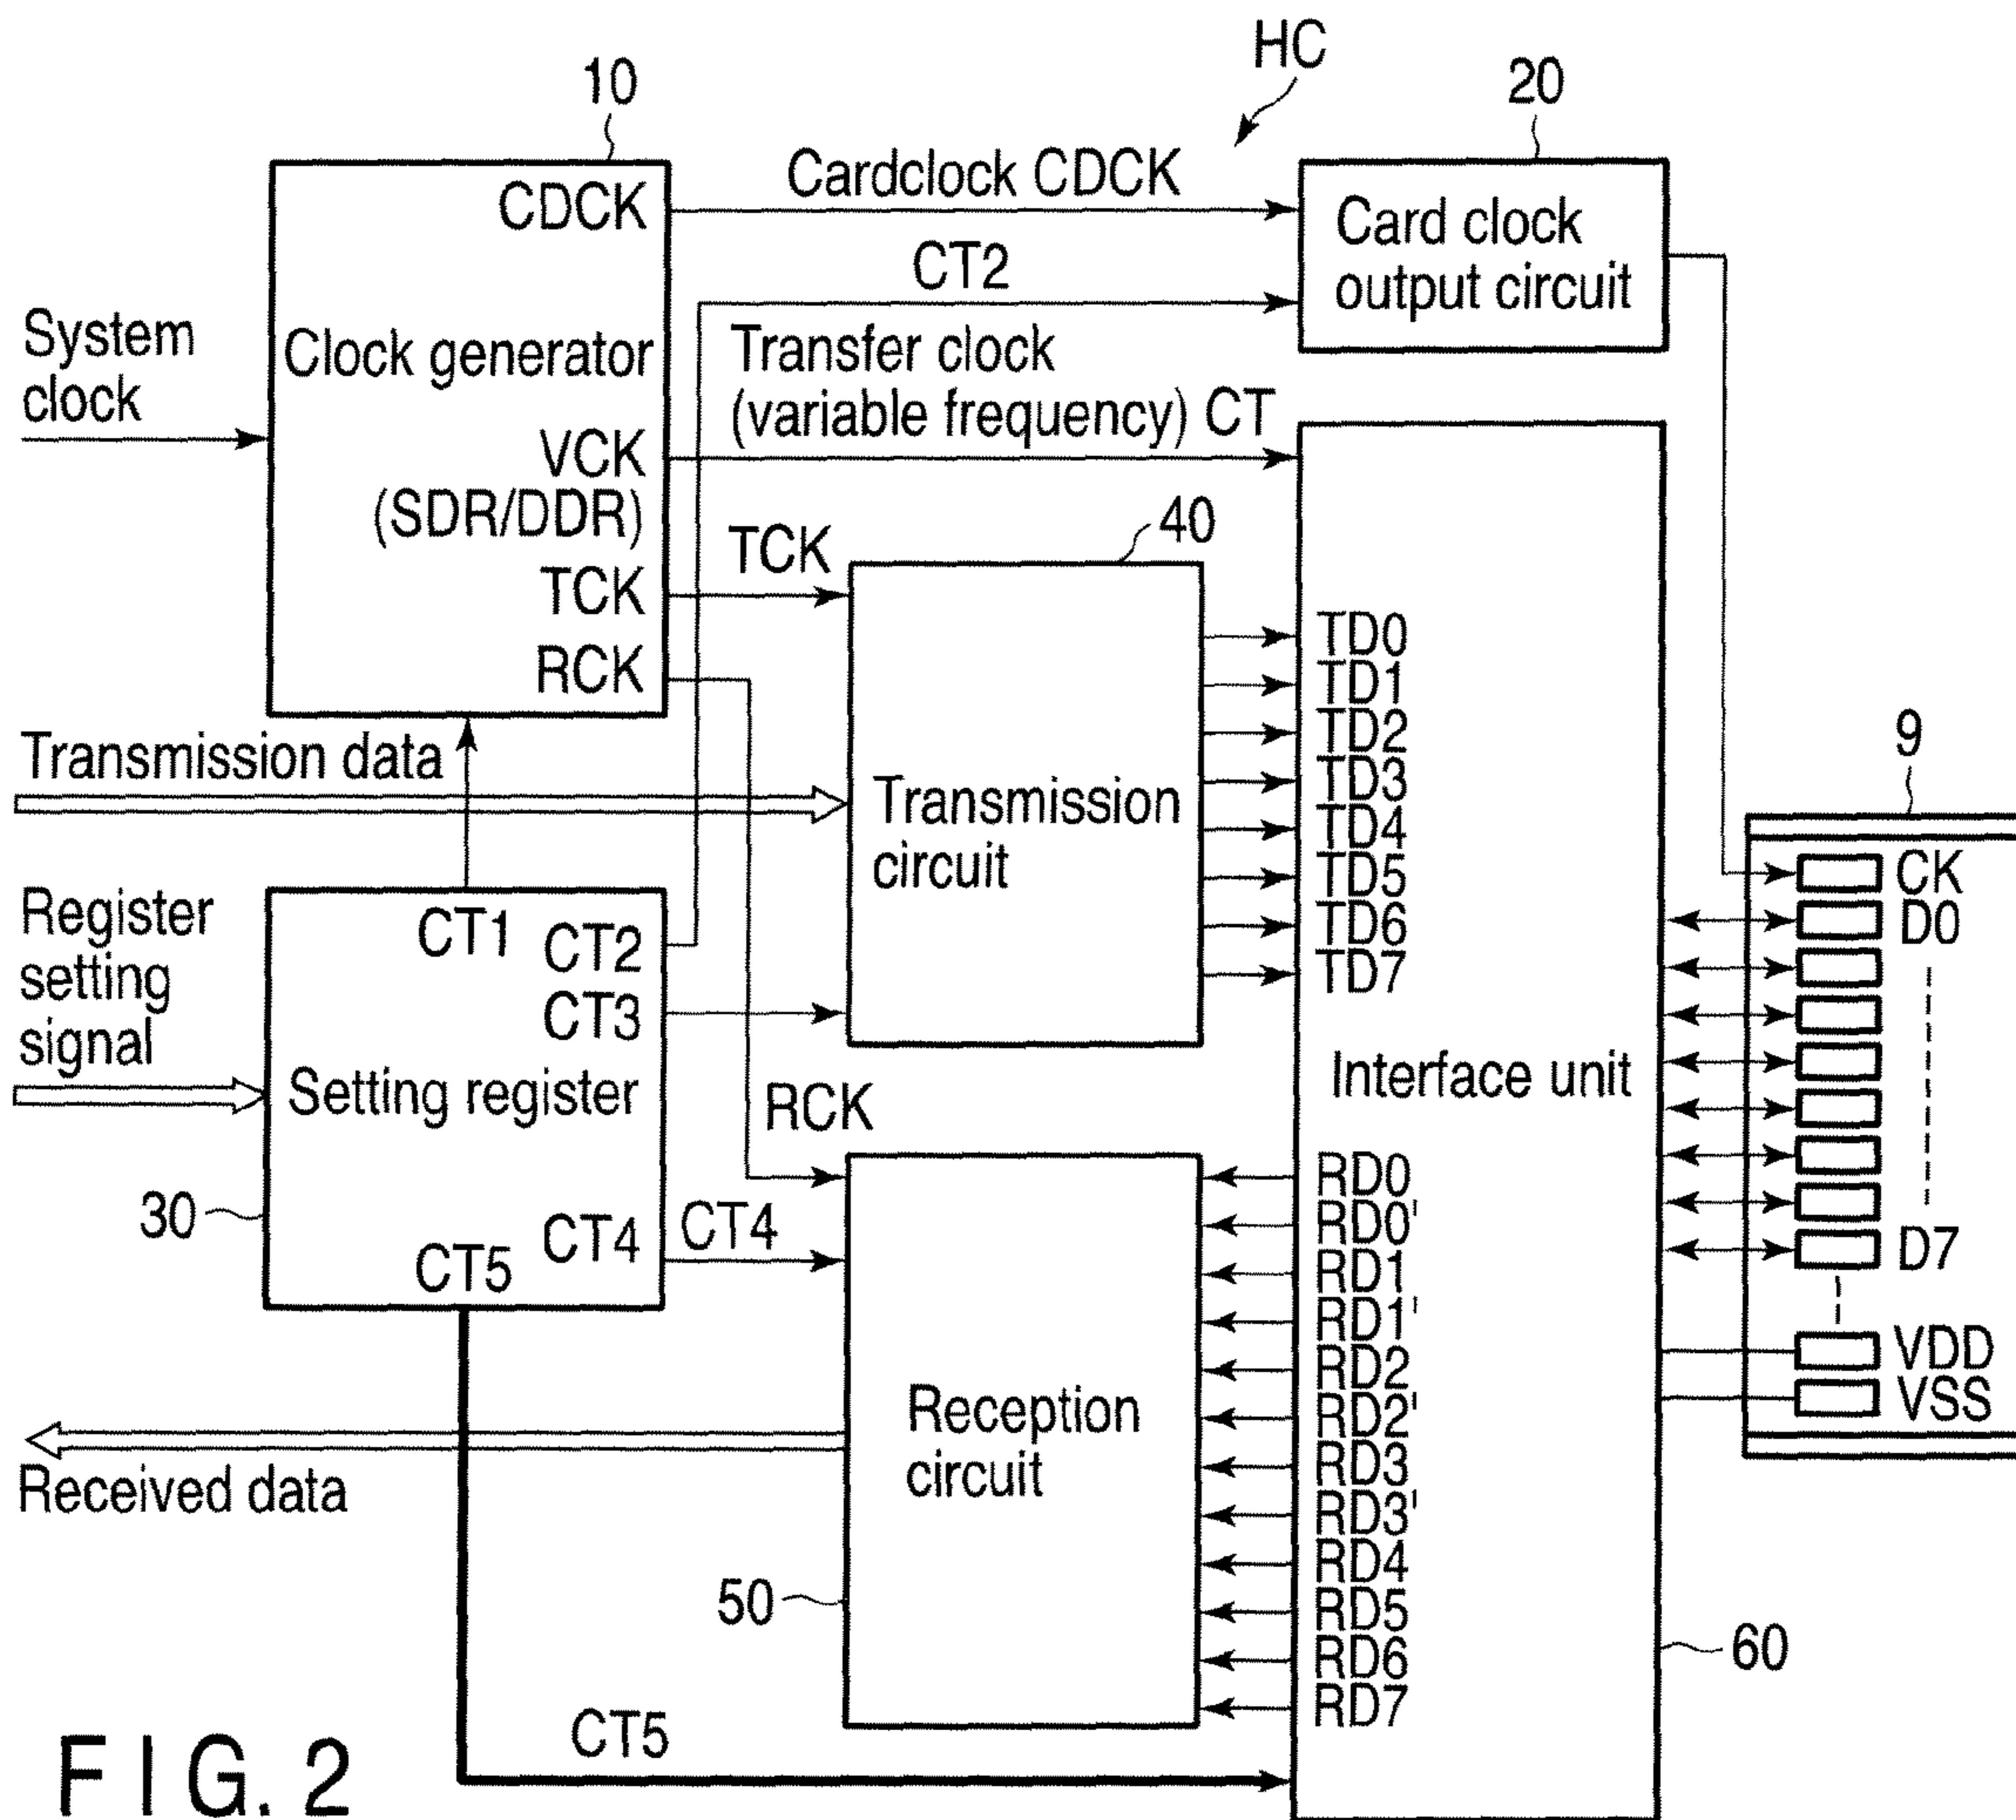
HC

10

20

Cardclock CDCK

CDCK

Card clock output circuit

CT2

System clock

Clock generator

Transfer clock (variable frequency) CT

VCK (SDR/DDR)

TCK

40

TCK

RCK

TD0
TD1
TD2
TD3
TD4
TD5
TD6
TD7

9

Transmission data

Transmission circuit

CK
D0

Register setting signal

CT1

CT2

CT3

Setting register

Interface unit

RCK

30

CT4

CT4

CT5

D7

RD0
RD0'
RD1
RD1'
RD2
RD2'
RD3
RD3'
RD4
RD5
RD6
RD7

VDD
VSS

Reception circuit

Received data

50

60

CT5

F I G. 2